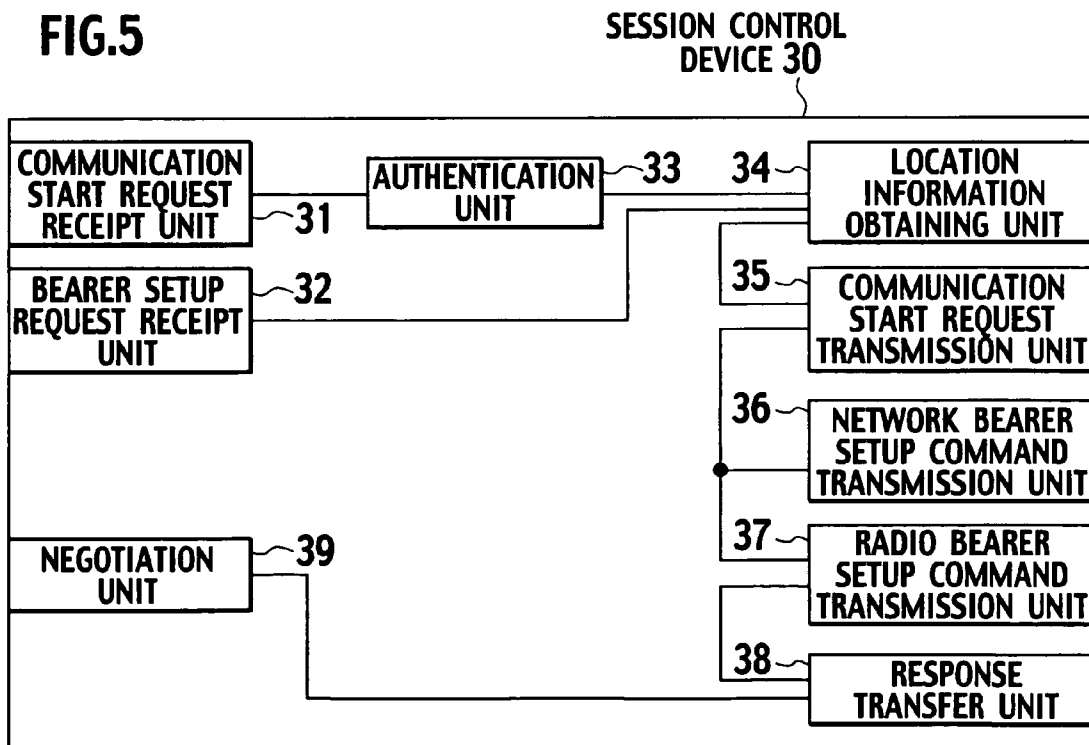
FIG.5

SESSION CONTROL DEVICE 30

COMMUNICATION START REQUEST RECEIPT UNIT

31

AUTHENTICATION UNIT

33

34

LOCATION INFORMATION OBTAINING UNIT

BEARER SETUP REQUEST RECEIPT UNIT

32

35

COMMUNICATION START REQUEST TRANSMISSION UNIT

36

NETWORK BEARER SETUP COMMAND TRANSMISSION UNIT

NEGOTIATION UNIT

39

37

RADIO BEARER SETUP COMMAND TRANSMISSION UNIT

38

RESPONSE TRANSFER UNIT